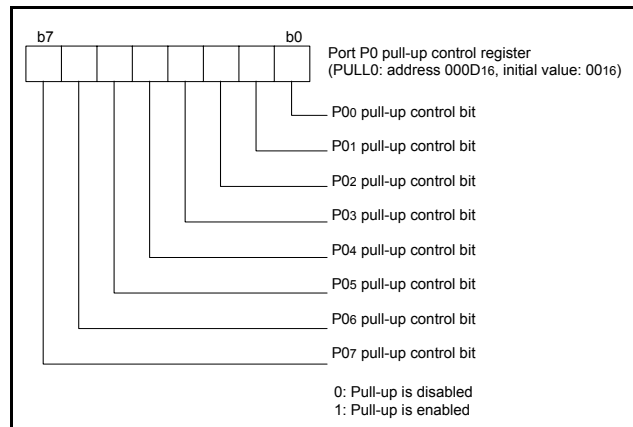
b7

b0

Port P0 pull-up control register
(PULL0: address $000D_{16}$, initial value: $00_{16}$)

$P0_0$ pull-up control bit

$P0_1$ pull-up control bit

$P0_2$ pull-up control bit

$P0_3$ pull-up control bit

$P0_4$ pull-up control bit

$P0_5$ pull-up control bit

$P0_6$ pull-up control bit

$P0_7$ pull-up control bit

0: Pull-up is disabled
1: Pull-up is enabled